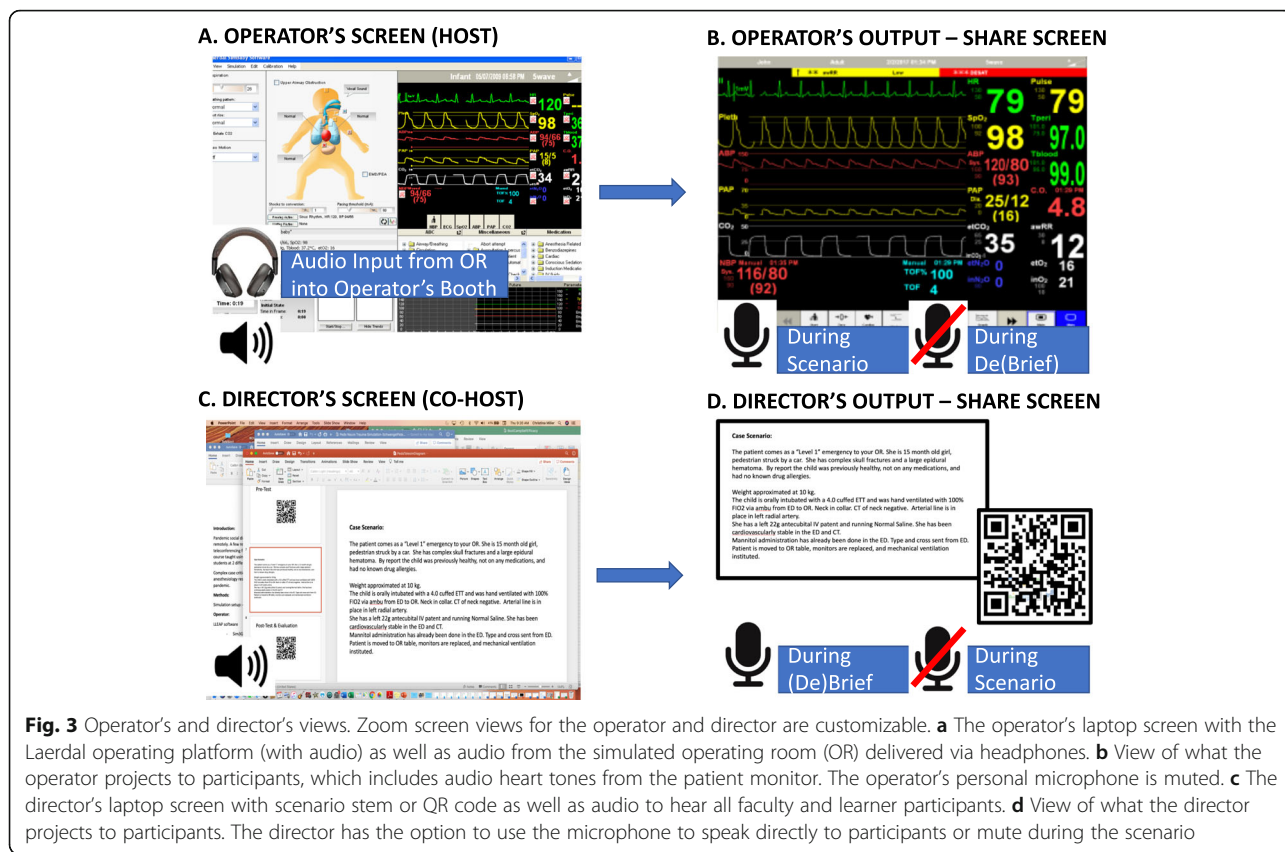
A. OPERATOR'S SCREEN (HOST)

Infant 05/07/2009 08:58 PM Swave

Audio Input from OR into Operator's Booth

Time: 0:19

B. OPERATOR'S OUTPUT – SHARE SCREEN

Pulse 79 79
Pleth
SpO₂ 98
Tperi 97.0
ABP 120/80 (93)
Tblood 99.0
PAP 25/12 (16)
C.O. 4.8
CO₂ 35
awRR 12
NBP 116/80 (92)
TOF% 100
TOF 4
etO₂ 16
inO₂ 21

During Scenario

During De(Brief)

C. DIRECTOR'S SCREEN (CO-HOST)

Pre-Test

Post-Test & Evaluation

Case Scenario:

The patient comes as a "Level 1" emergency to your OR. She is 15 month old girl, pedestrian struck by a car. She has complex skull fractures and a large epidural hematoma. By report the child was previously healthy, not on any medications, and had no known drug allergies.

Weight approximated at 10 kg.
The child is orally intubated with a 4.0 cuffed ETT and was hand ventilated with 100% FIO2 via ambu from ED to OR. Neck in collar. CT of neck negative. Arterial line is in place in left radial artery.
She has a left 22g antecubital IV patent and running Normal Saline. She has been cardiovascularly stable in the ED and CT.
Mannitol administration has already been done in the ED. Type and cross sent from ED. Patient is moved to OR table, monitors are replaced, and mechanical ventilation instituted.

D. DIRECTOR'S OUTPUT – SHARE SCREEN

Case Scenario:

The patient comes as a "Level 1" emergency to your OR. She is 15 month old girl, pedestrian struck by a car. She has complex skull fractures and a large epidural hematoma. By report the child was previously healthy, not on any medications, and had no known drug allergies.

Weight approximated at 10 kg.
The child is orally intubated with a 4.0 cuffed ETT and was hand ventilated with 100% FIO2 via ambu from ED to OR. Neck in collar. CT of neck negative. Arterial line is in place in left radial artery.
She has a left 22g antecubital IV patent and running Normal Saline. She has been cardiovascularly stable in the ED and CT.
Mannitol administration has already been done in the ED. Type and cross sent from ED. Patient is moved to OR table, monitors are replaced, and mechanical ventilation instituted.

During (De)Brief

During Scenario

Fig. 3 Operator's and director's views. Zoom screen views for the operator and director are customizable. a The operator's laptop screen with the Laerdal operating platform (with audio) as well as audio from the simulated operating room (OR) delivered via headphones. b View of what the operator projects to participants, which includes audio heart tones from the patient monitor. The operator's personal microphone is muted. c The director's laptop screen with scenario stem or QR code as well as audio to hear all faculty and learner participants. d View of what the director projects to participants. The director has the option to use the microphone to speak directly to participants or mute during the scenario